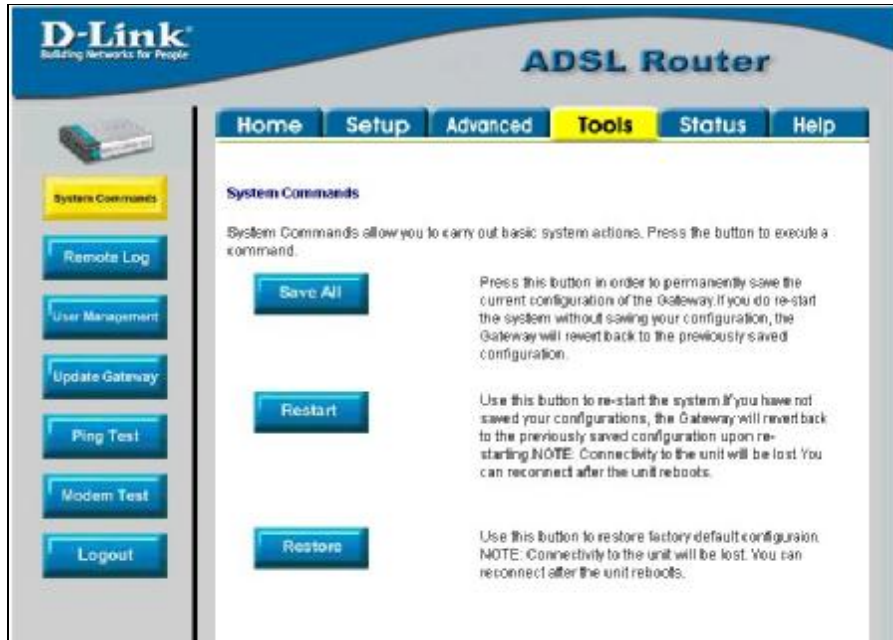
D-Link
Building Networks for People

ADSL Router

Home
Setup
Advanced
Tools
Status
Help

System Commands
Remote Log
User Management
Update Gateway
Ping Test
Modem Test
Logout

System Commands

System Commands allow you to carry out basic system actions. Press the button to execute a command.

Save All

Press this button in order to permanently save the current configuration of the Gateway.If you do re-start the system without saving your configuration, the Gateway will revert back to the previously saved configuration.

Restart

Use this button to re-start the system.If you have not saved your configurations, the Gateway will revert back to the previously saved configuration upon re-starting.NOTE: Connectivity to the unit will be lost. You can reconnect after the unit reboots.

Restore

Use this button to restore factory default configuraion. NOTE: Connectivity to the unit will be lost. You can reconnect after the unit reboots.